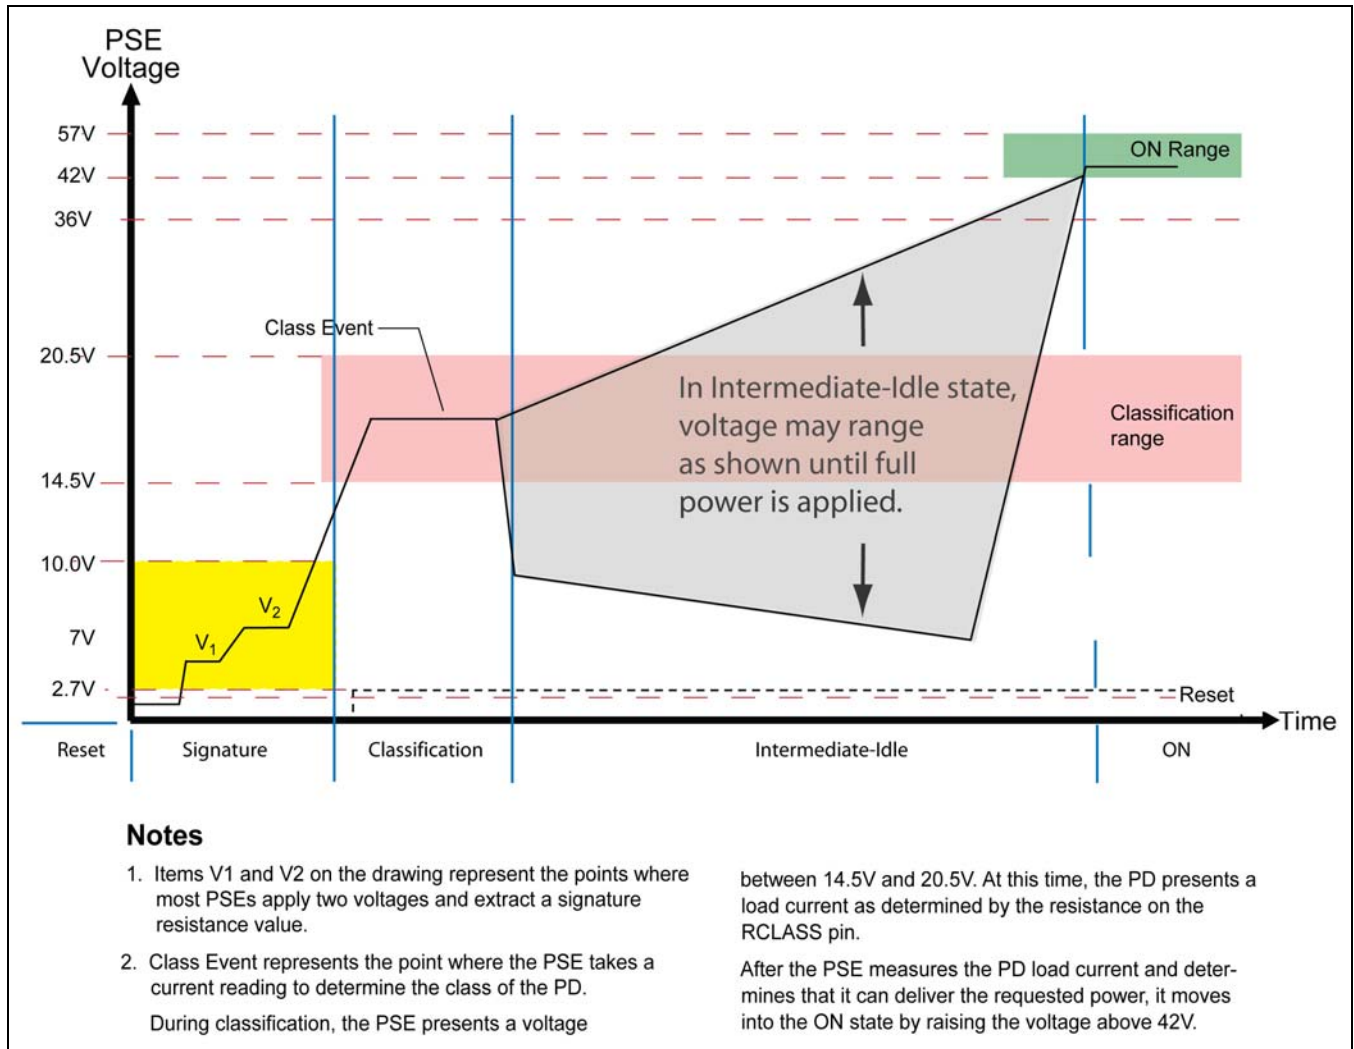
PSE Voltage

57V
42V
36V
20.5V
14.5V
10.0V
7V
2.7V

ON Range

Class Event

In Intermediate-Idle state, voltage may range as shown until full power is applied.

Classification range

$V_2$
$V_1$

Reset

Time

Reset
Signature
Classification
Intermediate-Idle
ON

Notes

1. Items V1 and V2 on the drawing represent the points where most PSEs apply two voltages and extract a signature resistance value.

2. Class Event represents the point where the PSE takes a current reading to determine the class of the PD.

During classification, the PSE presents a voltage between 14.5V and 20.5V. At this time, the PD presents a load current as determined by the resistance on the RCLASS pin.

After the PSE measures the PD load current and determines that it can deliver the requested power, it moves into the ON state by raising the voltage above 42V.